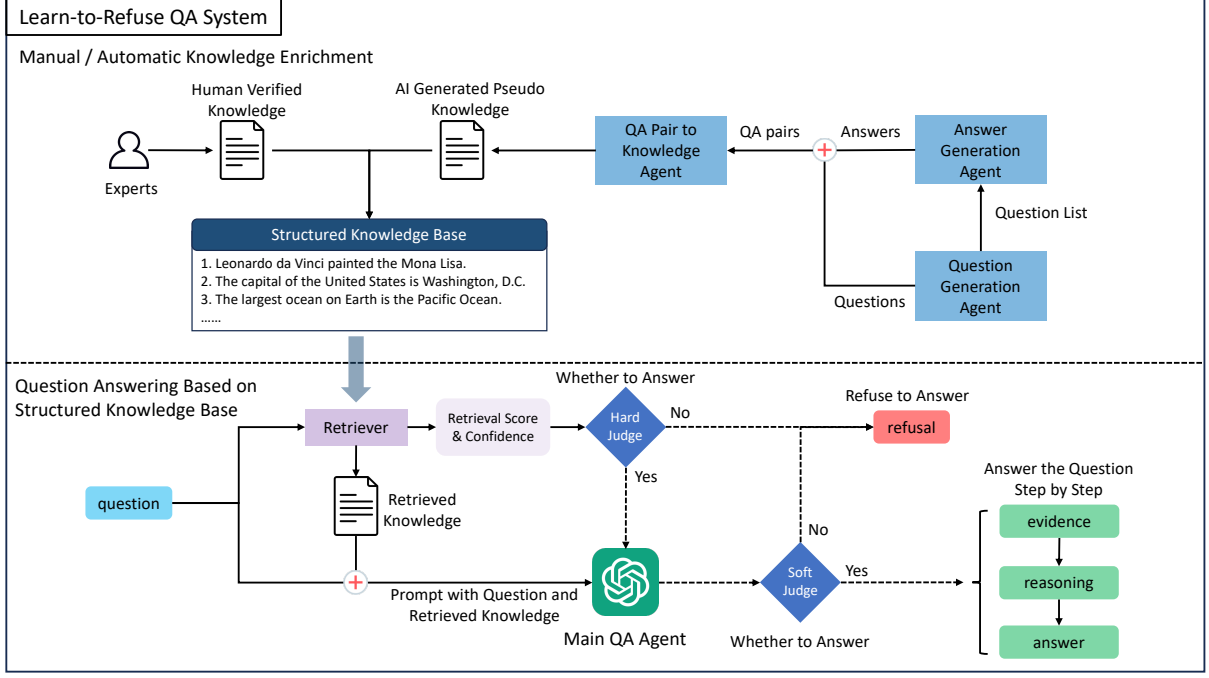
Learn-to-Refuse QA System

Manual / Automatic Knowledge Enrichment

Human Verified Knowledge

AI Generated Pseudo Knowledge

Experts

QA Pair to Knowledge Agent

QA pairs

Answers

Answer Generation Agent

Question List

Structured Knowledge Base

1. Leonardo da Vinci painted the Mona Lisa.
2. The capital of the United States is Washington, D.C.
3. The largest ocean on Earth is the Pacific Ocean.
......

Questions

Question Generation Agent

Question Answering Based on Structured Knowledge Base

Whether to Answer

Retriever

Retrieval Score & Confidence

Hard Judge

No

Refuse to Answer

refusal

Yes

Answer the Question Step by Step

question

Retrieved Knowledge

No

evidence

Soft Judge

Yes

reasoning

Prompt with Question and Retrieved Knowledge

Main QA Agent

Whether to Answer

answer